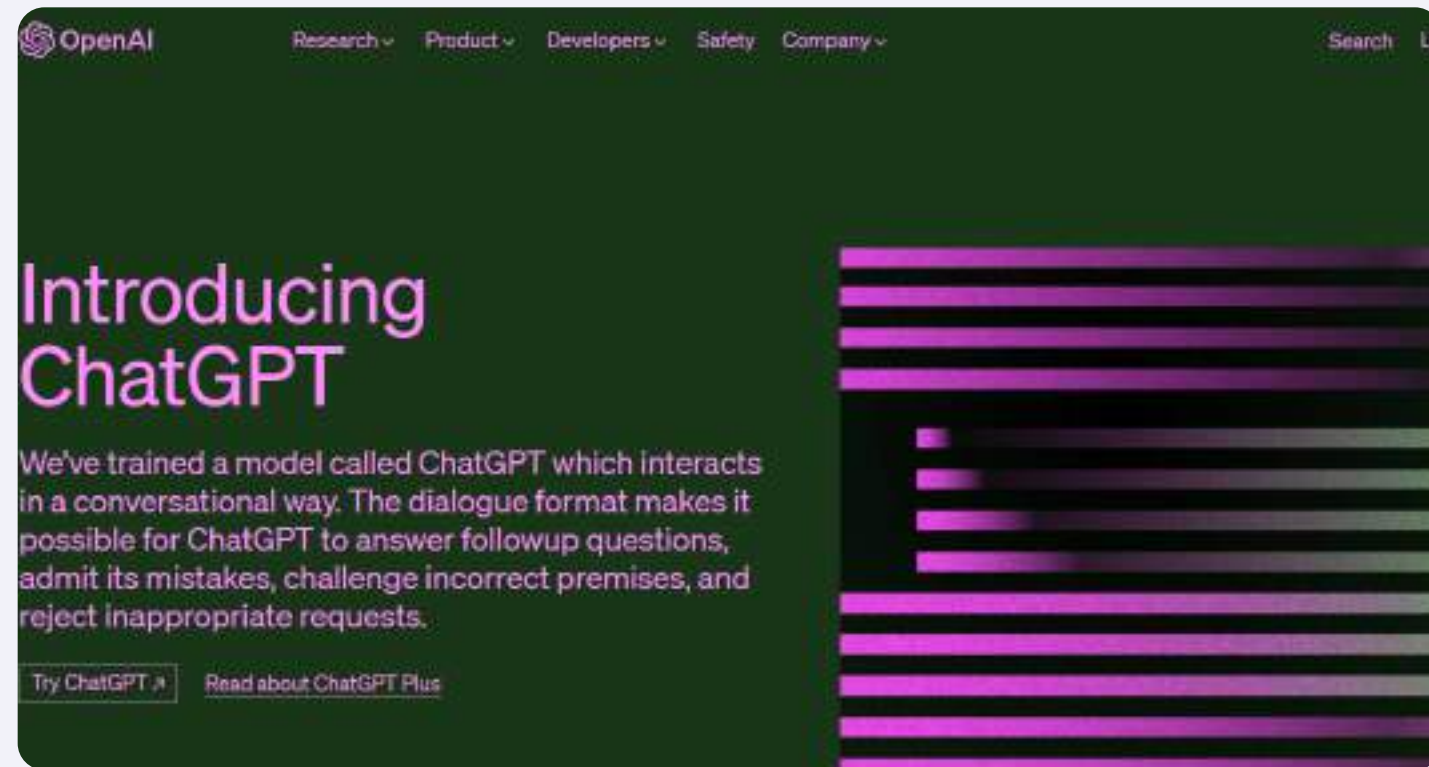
OpenAI

Research Product Developers Safety Company

Search L

Introducing ChatGPT

We've trained a model called ChatGPT which interacts in a conversational way. The dialogue format makes it possible for ChatGPT to answer followup questions, admit its mistakes, challenge incorrect premises, and reject inappropriate requests.

Try ChatGPT ↗

Read about ChatGPT Plus